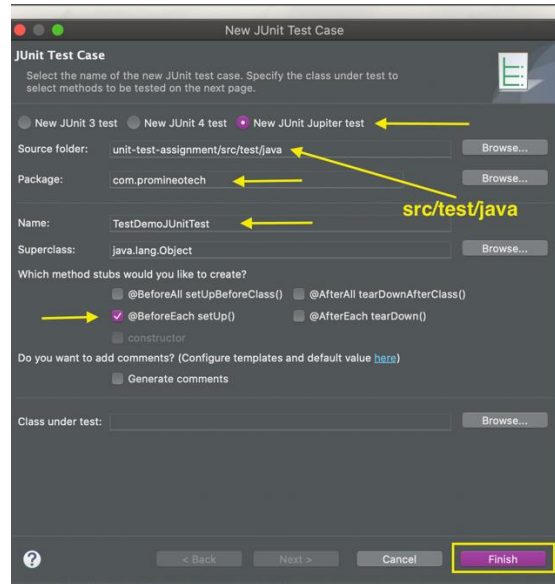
New JUnit Test Case

JUnit Test Case

Select the name of the new JUnit test case. Specify the class under test to select methods to be tested on the next page.

New JUnit 3 test New JUnit 4 test New JUnit Jupiter test

Source folder: unit-test-assignment/src/test/java Browse...

Package: com.promineotech Browse...

src/test/java

Name: TestDemoJUnitTest

Superclass: java.lang.Object Browse...

Which method stubs would you like to create?

@BeforeAll setUpBeforeClass() @AfterAll tearDownAfterClass()

@BeforeEach setUp() @AfterEach tearDown()

constructor

Do you want to add comments? (Configure templates and default value here)

Generate comments

Class under test: Browse...

?

< Back Next > Cancel Finish